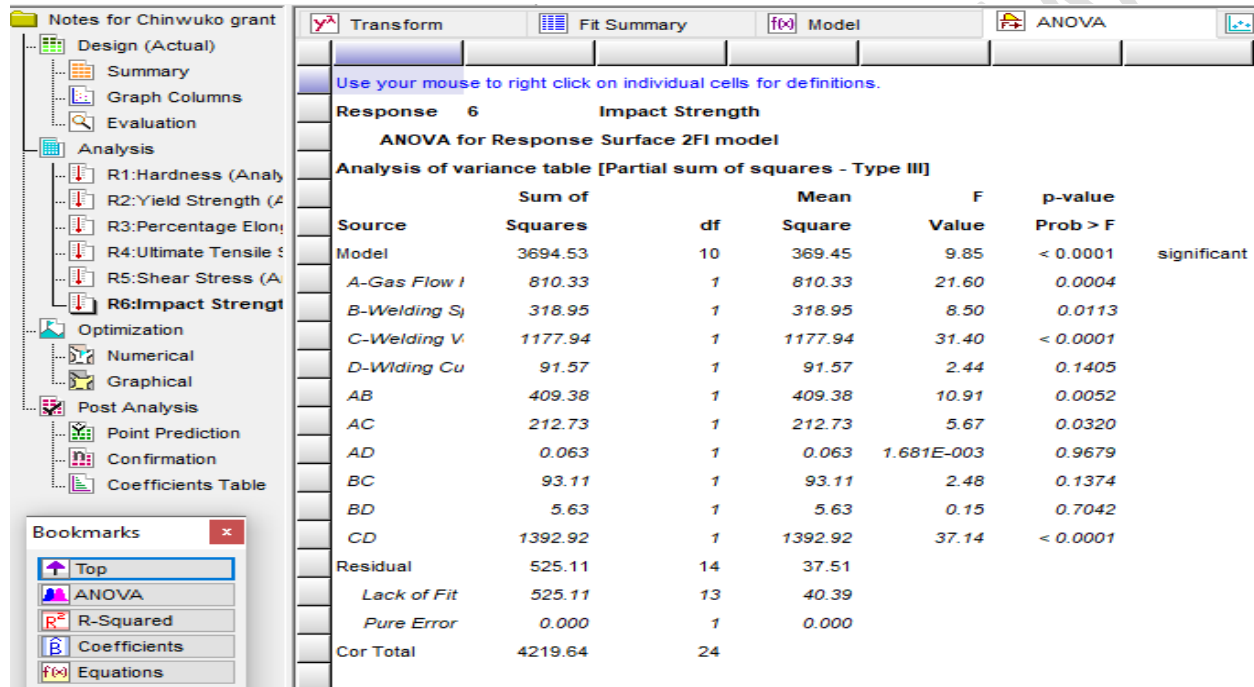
Notes for Chinwuko grant
Design (Actual)
Summary
Graph Columns
Evaluation
Analysis
R1:Hardness (Analy
R2:Yield Strength (A
R3:Percentage Elon
R4:Ultimate Tensile S
R5:Shear Stress (A
R6:Impact Strengt
Optimization
Numerical
Graphical
Post Analysis
Point Prediction
Confirmation
Coefficients Table

Bookmarks
Top
ANOVA
R-Squared
Coefficients
Equations

Transform | Fit Summary | Model | ANOVA

Use your mouse to right click on individual cells for definitions.

Response 6 Impact Strength

ANOVA for Response Surface 2FI model

Analysis of variance table [Partial sum of squares - Type III]

| Source | Sum of Squares | df | Mean Square | F Value | p-value Prob > F | |
|---|---|---|---|---|---|---|
| Model | 3694.53 | 10 | 369.45 | 9.85 | < 0.0001 | significant |
| A-Gas Flow I | 810.33 | 1 | 810.33 | 21.60 | 0.0004 | |
| B-Welding S | 318.95 | 1 | 318.95 | 8.50 | 0.0113 | |
| C-Welding V | 1177.94 | 1 | 1177.94 | 31.40 | < 0.0001 | |
| D-Wlding Cu | 91.57 | 1 | 91.57 | 2.44 | 0.1405 | |
| AB | 409.38 | 1 | 409.38 | 10.91 | 0.0052 | |
| AC | 212.73 | 1 | 212.73 | 5.67 | 0.0320 | |
| AD | 0.063 | 1 | 0.063 | 1.681E-003 | 0.9679 | |
| BC | 93.11 | 1 | 93.11 | 2.48 | 0.1374 | |
| BD | 5.63 | 1 | 5.63 | 0.15 | 0.7042 | |
| CD | 1392.92 | 1 | 1392.92 | 37.14 | < 0.0001 | |
| Residual | 525.11 | 14 | 37.51 | | | |
| Lack of Fit | 525.11 | 13 | 40.39 | | | |
| Pure Error | 0.000 | 1 | 0.000 | | | |
| Cor Total | 4219.64 | 24 | | | | |